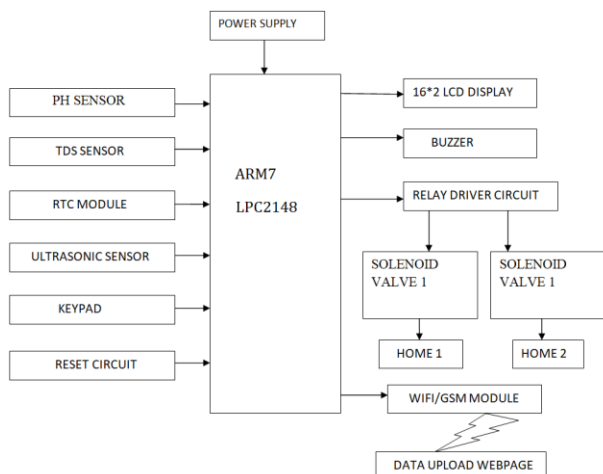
POWER SUPPLY

PH SENSOR

TDS SENSOR

RTC MODULE

ULTRASONIC SENSOR

KEYPAD

RESET CIRCUIT

ARM7
LPC2148

16*2 LCD DISPLAY

BUZZER

RELAY DRIVER CIRCUIT

SOLENOID VALVE 1

SOLENOID VALVE 1

HOME 1

HOME 2

WIFI/GSM MODULE

DATA UPLOAD WEBPAGE